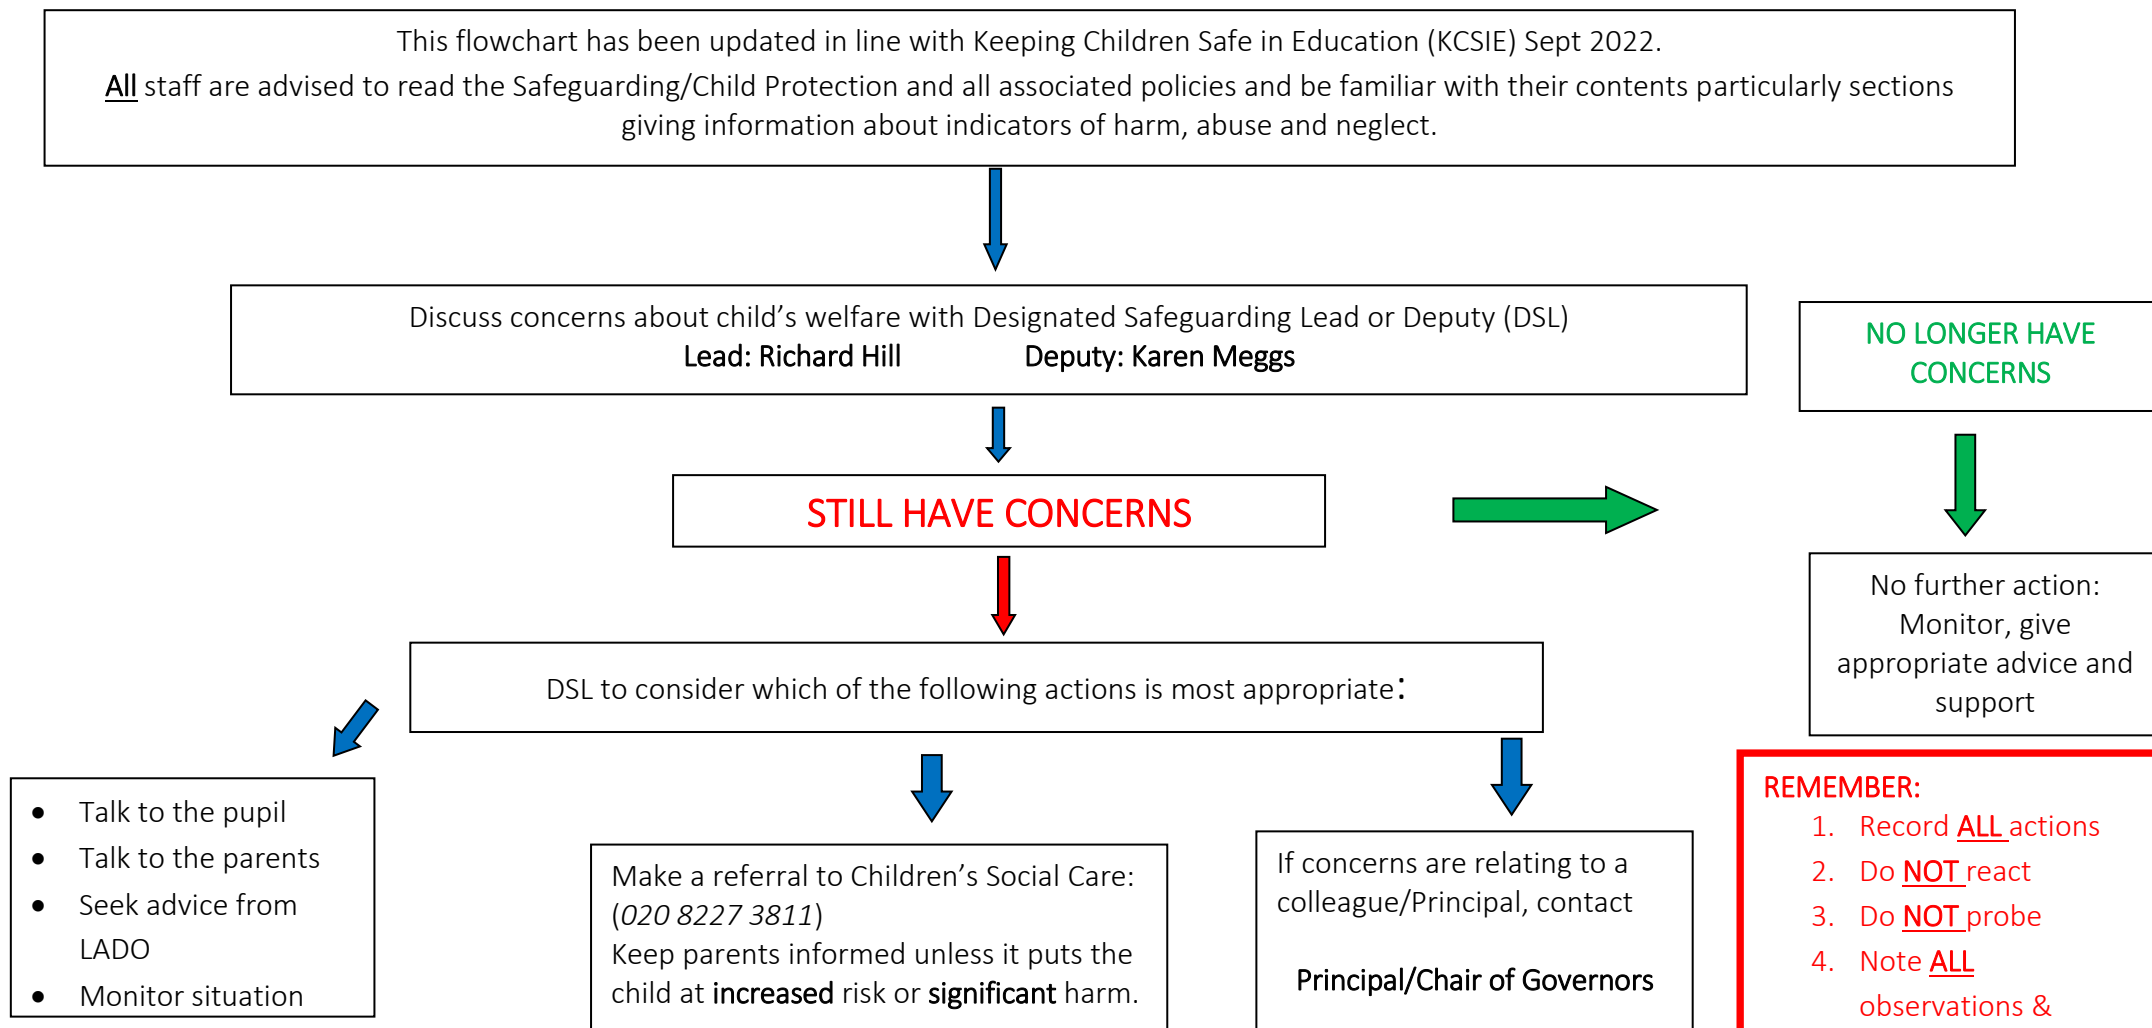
This flowchart has been updated in line with Keeping Children Safe in Education (KCSIE) Sept 2022.
All staff are advised to read the Safeguarding/Child Protection and all associated policies and be familiar with their contents particularly sections giving information about indicators of harm, abuse and neglect.

Discuss concerns about child's welfare with Designated Safeguarding Lead or Deputy (DSL)
Lead: Richard Hill Deputy: Karen Meggs

NO LONGER HAVE CONCERNS

STILL HAVE CONCERNS

No further action: Monitor, give appropriate advice and support

DSL to consider which of the following actions is most appropriate:

- Talk to the pupil
- Talk to the parents
- Seek advice from LADO
- Monitor situation

Make a referral to Children's Social Care: (020 8227 3811)
Keep parents informed unless it puts the child at increased risk or significant harm.

If concerns are relating to a colleague/Principal, contact

Principal/Chair of Governors

REMEMBER:
1. Record ALL actions
2. Do NOT react
3. Do NOT probe
4. Note ALL observations &